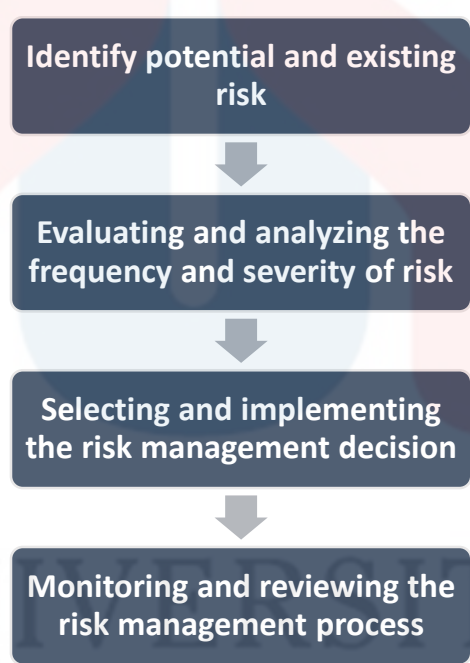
Identify potential and existing risk

Evaluating and analyzing the frequency and severity of risk

Selecting and implementing the risk management decision

Monitoring and reviewing the risk management process